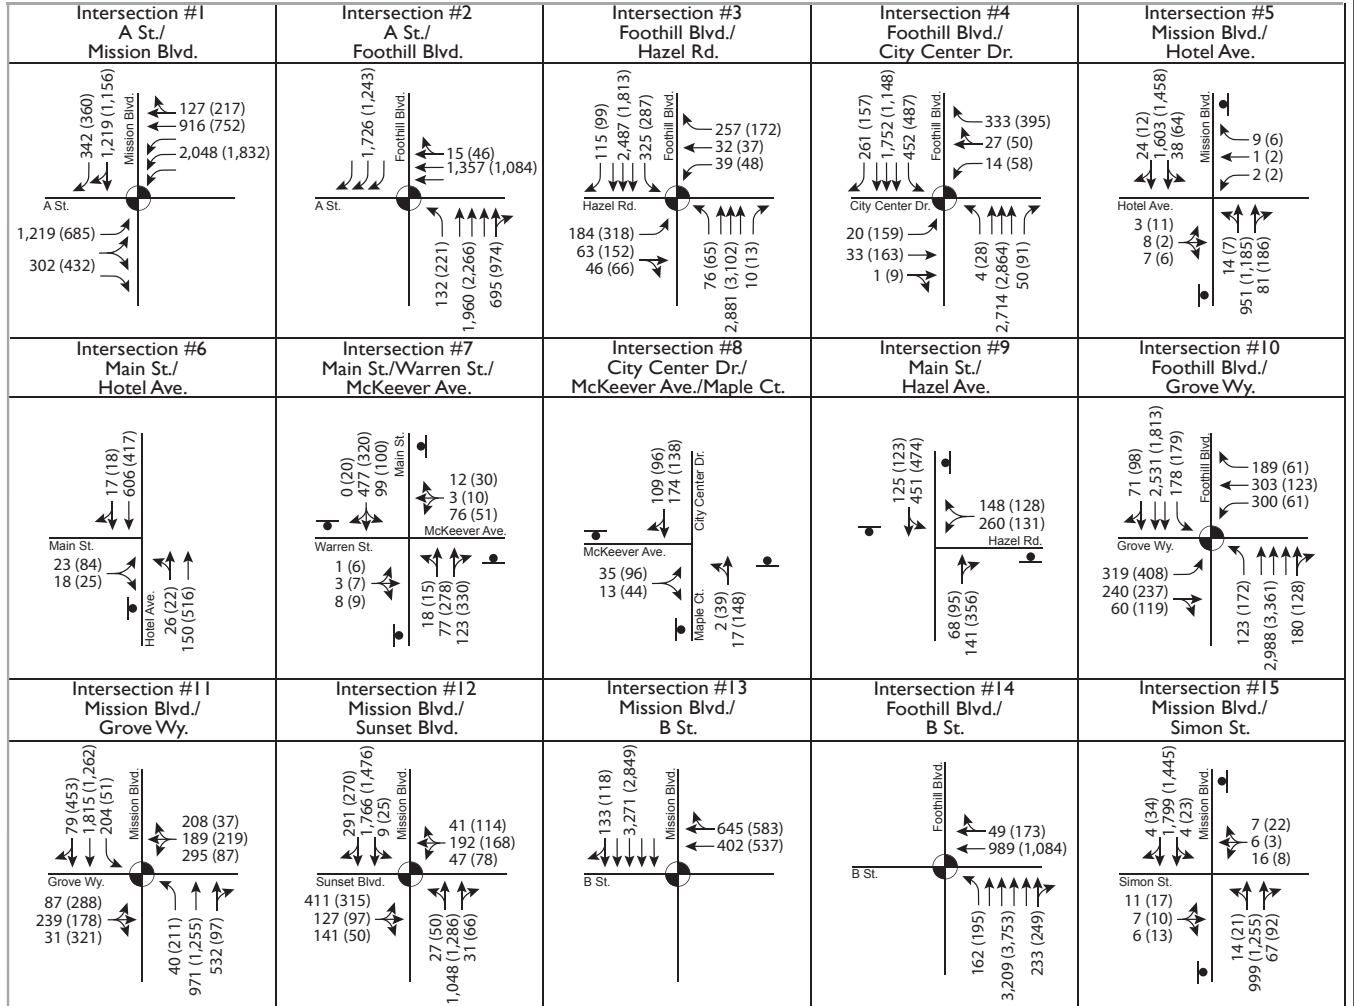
Intersection #1
A St./
Mission Blvd.

342 (360)
1,219 (1,156)
Mission Blvd.
127 (217)
916 (752)
2,048 (1,832)
A St.
1,219 (685)
302 (432)

Intersection #2
A St./
Foothill Blvd.

1,726 (1,243)
Foothill Blvd.
15 (46)
1,357 (1,084)
A St.
132 (221)
1,960 (2,266)
695 (974)

Intersection #3
Foothill Blvd./
Hazel Rd.

115 (99)
2,487 (1,813)
325 (287)
Foothill Blvd.
257 (172)
32 (37)
39 (48)
Hazel Rd.
184 (318)
63 (152)
46 (66)
76 (65)
2,881 (3,102)
10 (13)

Intersection #4
Foothill Blvd./
City Center Dr.

261 (157)
1,752 (1,148)
452 (487)
Foothill Blvd.
333 (395)
27 (50)
14 (58)
City Center Dr.
20 (159)
33 (163)
1 (9)
4 (28)
2,714 (2,864)
50 (91)

Intersection #5
Mission Blvd./
Hotel Ave.

24 (12)
1,603 (1,458)
38 (64)
Mission Blvd.
9 (6)
1 (2)
2 (2)
Hotel Ave.
3 (11)
8 (2)
7 (6)
14 (7)
951 (1,185)
81 (186)

Intersection #6
Main St./
Hotel Ave.

17 (18)
606 (417)
Main St.
23 (84)
18 (25)
Hotel Ave.
26 (22)
150 (516)

Intersection #7
Main St./Warren St./
McKeever Ave.

0 (20)
477 (320)
99 (100)
Main St.
12 (30)
3 (10)
76 (51)
McKeever Ave.
Warren St.
1 (6)
3 (7)
8 (9)
18 (15)
77 (278)
123 (330)

Intersection #8
City Center Dr./
McKeever Ave./Maple Ct.

109 (96)
174 (138)
City Center Dr.
McKeever Ave.
35 (96)
13 (44)
Maple Ct.
2 (39)
17 (148)

Intersection #9
Main St./
Hazel Ave.

125 (123)
451 (474)
148 (128)
260 (131)
Hazel Rd.
68 (95)
141 (356)

Intersection #10
Foothill Blvd./
Grove Wy.

71 (98)
2,531 (1,813)
178 (179)
Foothill Blvd.
189 (61)
303 (123)
300 (61)
Grove Wy.
319 (408)
240 (237)
60 (119)
123 (172)
2,988 (3,361)
180 (128)

Intersection #11
Mission Blvd./
Grove Wy.

79 (453)
1,815 (1,262)
204 (51)
Mission Blvd.
208 (37)
189 (219)
295 (87)
Grove Wy.
87 (288)
239 (178)
31 (321)
40 (211)
971 (1,255)
532 (97)

Intersection #12
Mission Blvd./
Sunset Blvd.

291 (270)
1,766 (1,476)
9 (25)
Mission Blvd.
41 (114)
192 (168)
47 (78)
Sunset Blvd.
411 (315)
127 (97)
141 (50)
27 (50)
1,048 (1,286)
31 (66)

Intersection #13
Mission Blvd./
B St.

133 (118)
3,271 (2,849)
Mission Blvd.
645 (583)
402 (537)
B St.

Intersection #14
Foothill Blvd./
B St.

Foothill Blvd.
49 (173)
989 (1,084)
B St.
162 (195)
3,209 (3,753)
233 (249)

Intersection #15
Mission Blvd./
Simon St.

4 (34)
1,799 (1,445)
4 (23)
Mission Blvd.
7 (22)
6 (3)
16 (8)
Simon St.
11 (17)
7 (10)
6 (13)
14 (21)
999 (1,255)
67 (92)